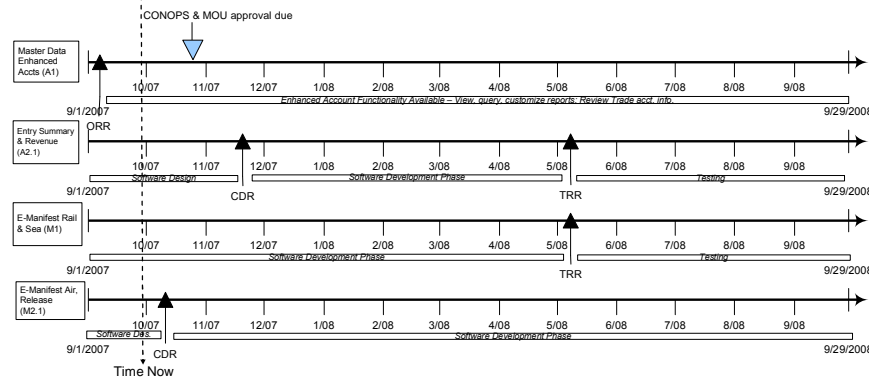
CONOPS & MOU approval due

Master Data Enhanced Accts (A1)

10/07 11/07 12/07 1/08 2/08 3/08 4/08 5/08 6/08 7/08 8/08 9/08

9/1/2007

Enhanced Account Functionality Available – View, query, customize reports; Review Trade acct. info.

9/29/2008

ORR

Entry Summary & Revenue (A2.1)

10/07 11/07 12/07 1/08 2/08 3/08 4/08 5/08 6/08 7/08 8/08 9/08

9/1/2007

Software Design

CDR

Software Development Phase

TRR

Testing

9/29/2008

E-Manifest Rail & Sea (M1)

10/07 11/07 12/07 1/08 2/08 3/08 4/08 5/08 6/08 7/08 8/08 9/08

9/1/2007

Software Development Phase

TRR

Testing

9/29/2008

E-Manifest Air, Release (M2.1)

10/07 11/07 12/07 1/08 2/08 3/08 4/08 5/08 6/08 7/08 8/08 9/08

Software Des.

9/1/2007

CDR

Software Development Phase

9/29/2008

Time Now